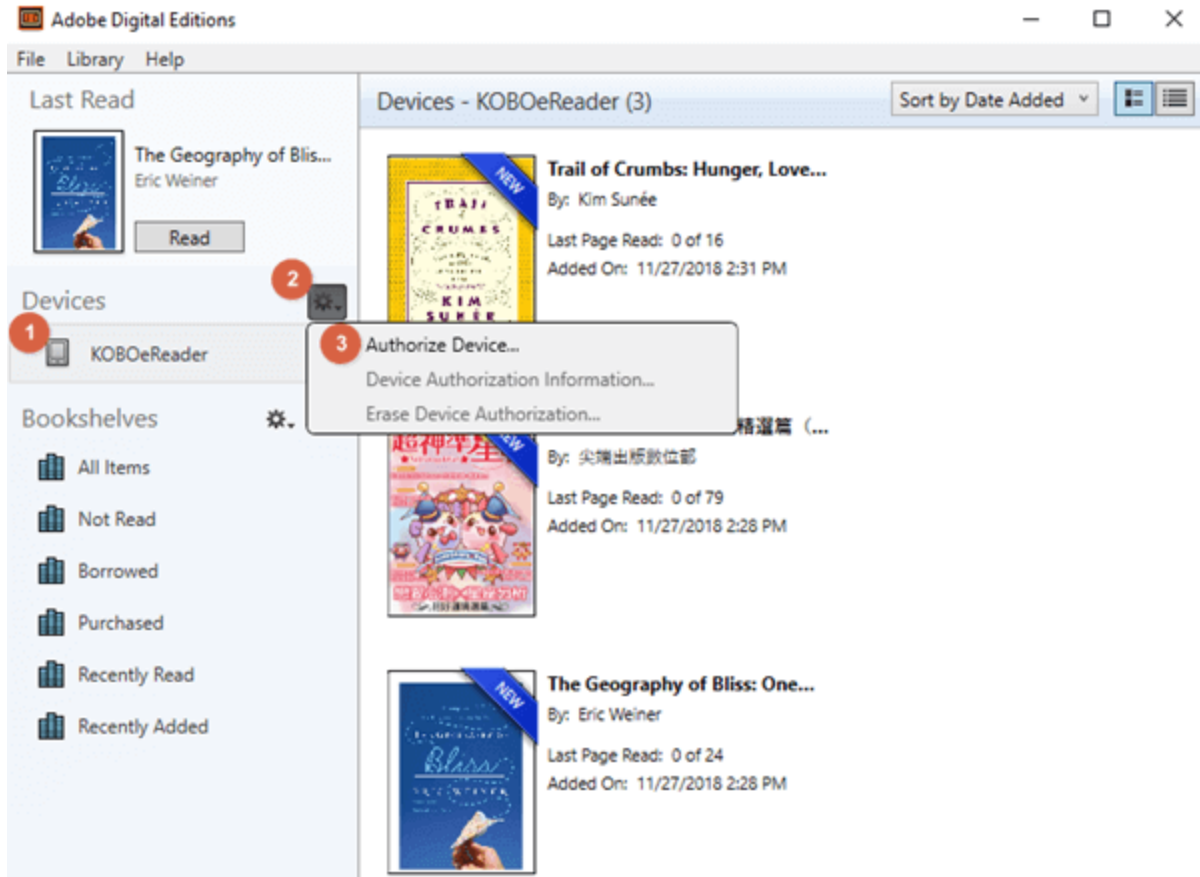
Adobe Digital Editions

File Library Help

Last Read

The Geography of Blis...
Eric Weiner

Read

Devices

2

1

KOBOeReader

Bookshelves

All Items

Not Read

Borrowed

Purchased

Recently Read

Recently Added

Devices - KOBOeReader (3)

Sort by Date Added

NEW

TRAIL OF CRUMBS

KIM SUNÉE

Trail of Crumbs: Hunger, Love...
By: Kim Sunée
Last Page Read: 0 of 16
Added On: 11/27/2018 2:31 PM

3

Authorize Device...
Device Authorization Information...
Erase Device Authorization...

精選篇（...
By: 尖端出版數位部
Last Page Read: 0 of 79
Added On: 11/27/2018 2:28 PM

NEW

Bliss

The Geography of Bliss: One...
By: Eric Weiner
Last Page Read: 0 of 24
Added On: 11/27/2018 2:28 PM